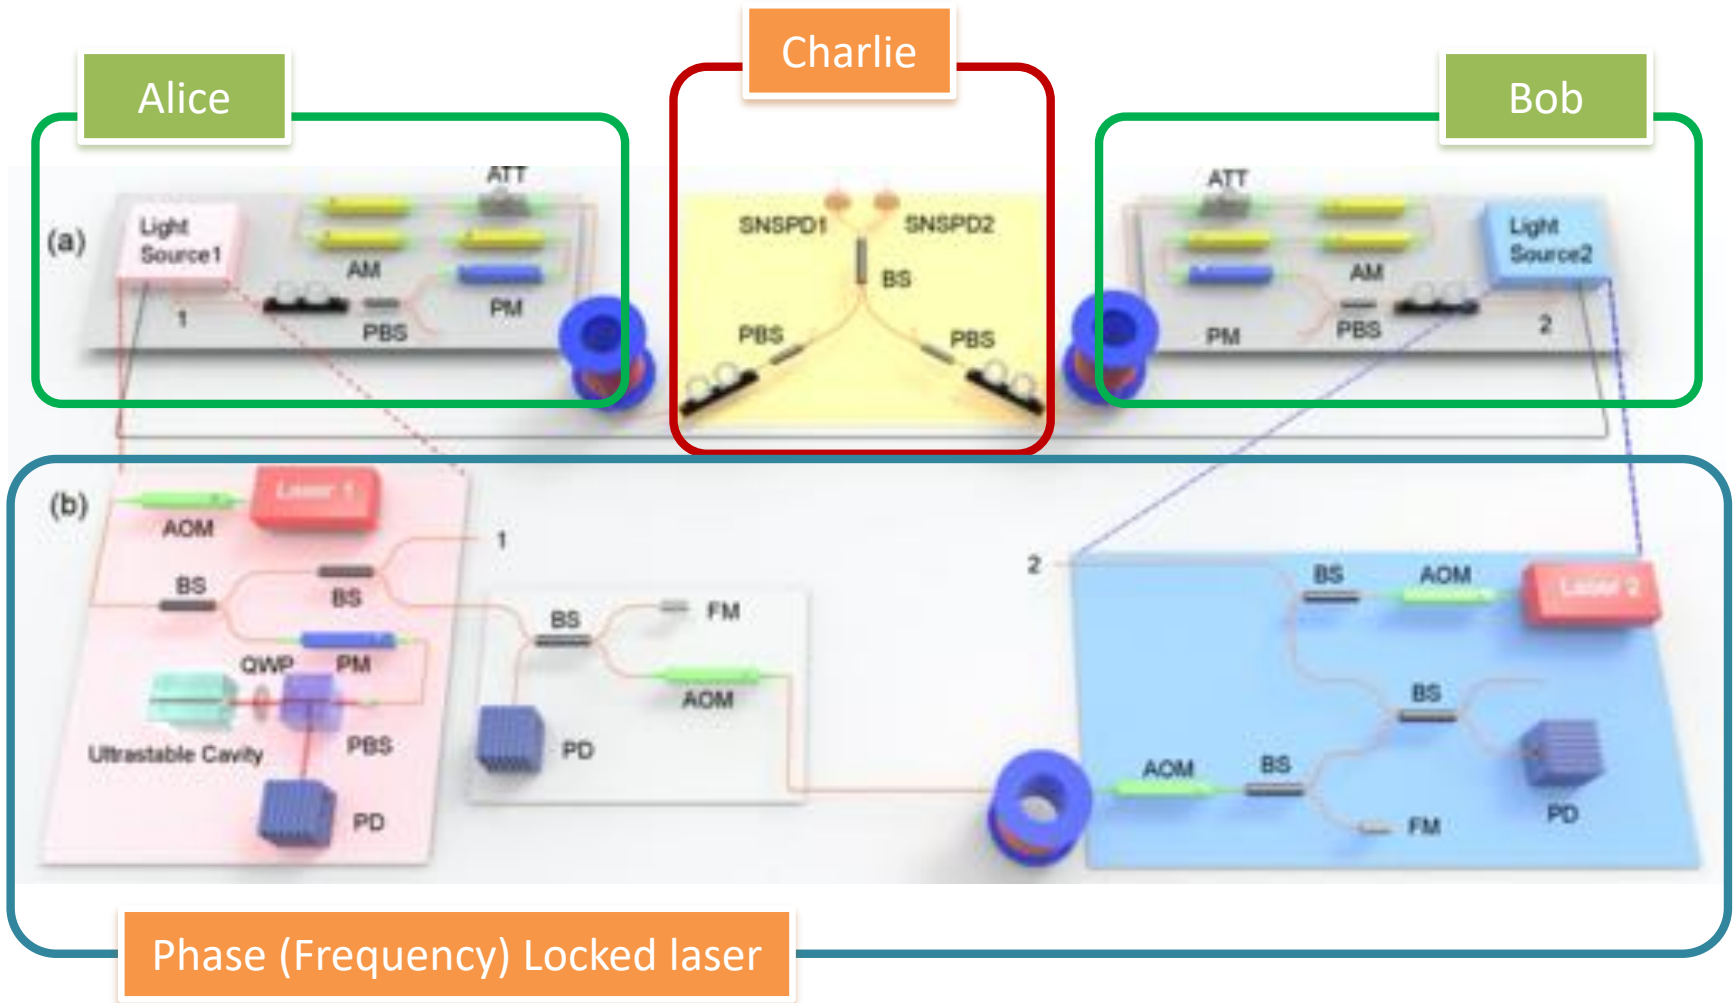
Charlie

Alice

Bob

(a)

Light Source1

ATT

AM

PM

PBS

1

SNSPD1

SNSPD2

BS

PBS

PBS

ATT

Light Source2

AM

PM

PBS

2

(b)

Laser 1

AOM

BS

BS

1

QWP

PM

Ultrastable Cavity

PBS

PD

BS

FM

AOM

PD

2

BS

AOM

Laser 2

BS

AOM

BS

PD

FM

Phase (Frequency) Locked laser